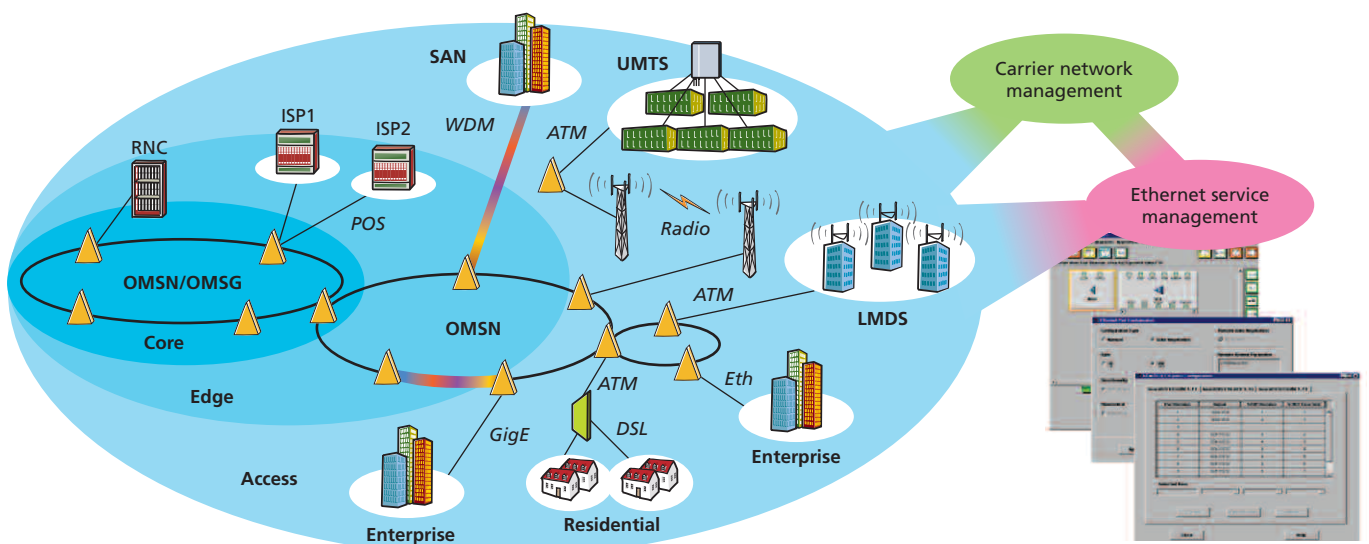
SAN

UMTS

Carrier network management

Ethernet service management

RNC

ISP1

ISP2

WDM

ATM

POS

Radio

OMSN/OMSG

Core

OMSN

ATM

LMDS

Edge

ATM

Eth

GigE

DSL

Access

Enterprise

Residential

Enterprise